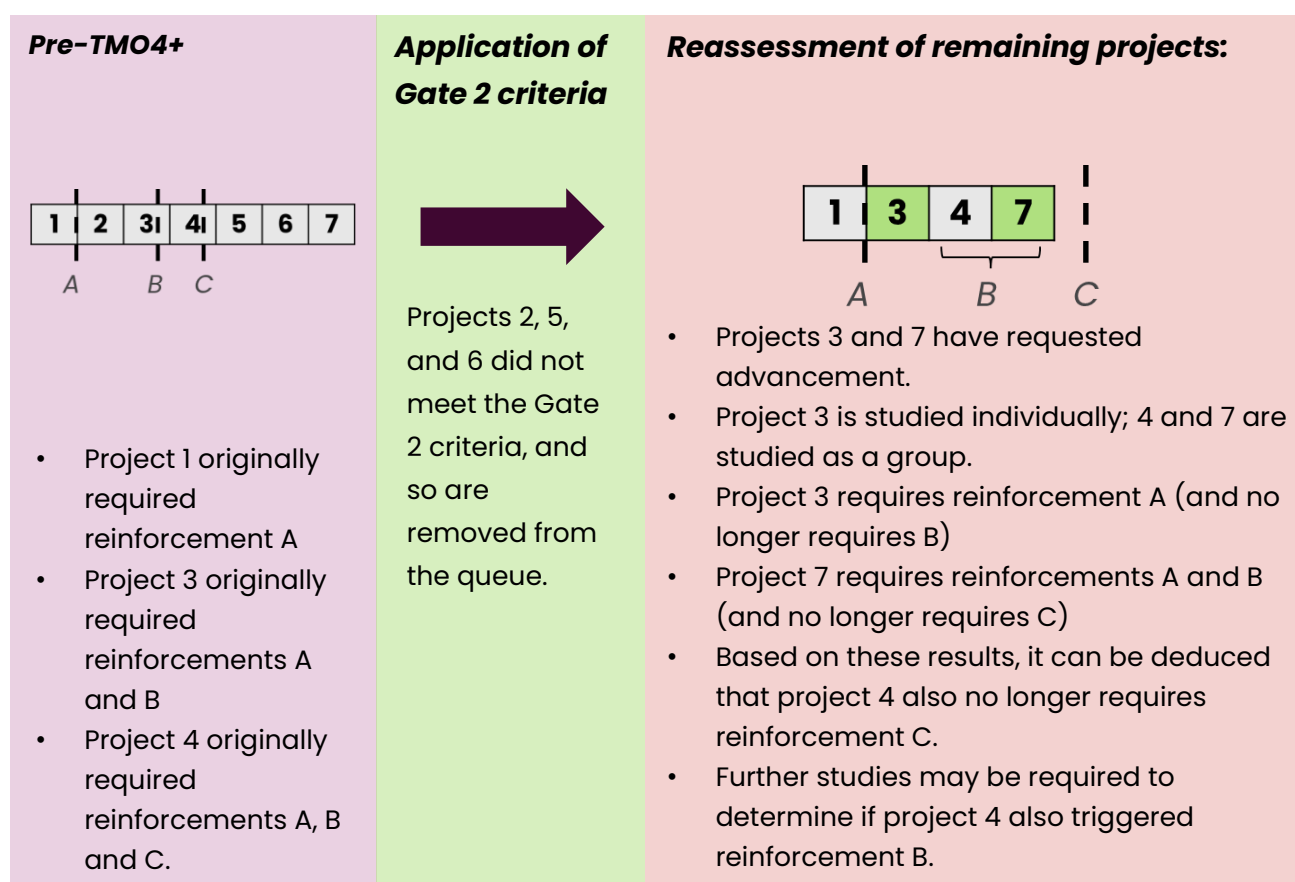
Pre-TMO4+

| 1 | 2 | 3 | 4 | 5 | 6 | 7 |
|---|---|---|---|---|---|---|

A B C

- Project 1 originally required reinforcement A
- Project 3 originally required reinforcements A and B
- Project 4 originally required reinforcements A, B and C.

Application of Gate 2 criteria

Projects 2, 5, and 6 did not meet the Gate 2 criteria, and so are removed from the queue.

Reassessment of remaining projects:

| 1 | 3 | 4 | 7 |
|---|---|---|---|

A B C

- Projects 3 and 7 have requested advancement.
- Project 3 is studied individually; 4 and 7 are studied as a group.
- Project 3 requires reinforcement A (and no longer requires B)
- Project 7 requires reinforcements A and B (and no longer requires C)
- Based on these results, it can be deduced that project 4 also no longer requires reinforcement C.
- Further studies may be required to determine if project 4 also triggered reinforcement B.